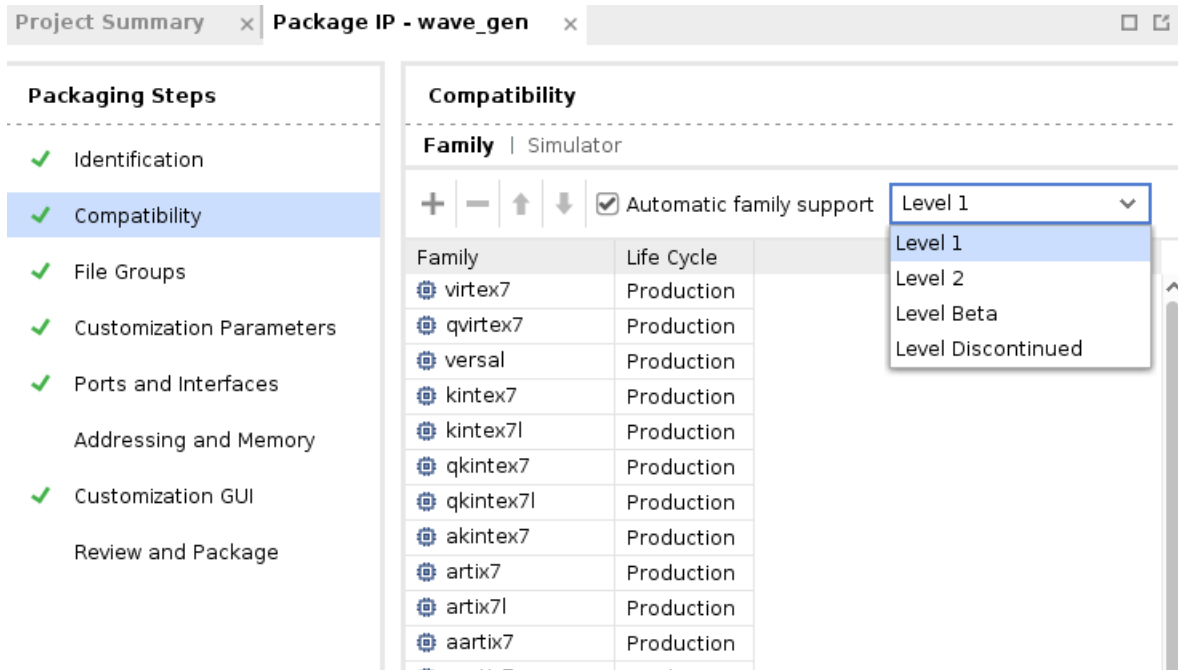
Project Summary × Package IP - wave_gen ×

Packaging Steps

Identification

Compatibility

File Groups

Customization Parameters

Ports and Interfaces

Addressing and Memory

Customization GUI

Review and Package

Compatibility

Family | Simulator

Automatic family support Level 1

Level 1
Level 2
Level Beta
Level Discontinued

| Family | Life Cycle |
|---|---|
| virtex7 | Production |
| qvirtex7 | Production |
| versal | Production |
| kintex7 | Production |
| kintex7l | Production |
| qkintex7 | Production |
| qkintex7l | Production |
| akintex7 | Production |
| artix7 | Production |
| artix7l | Production |
| aartix7 | Production |